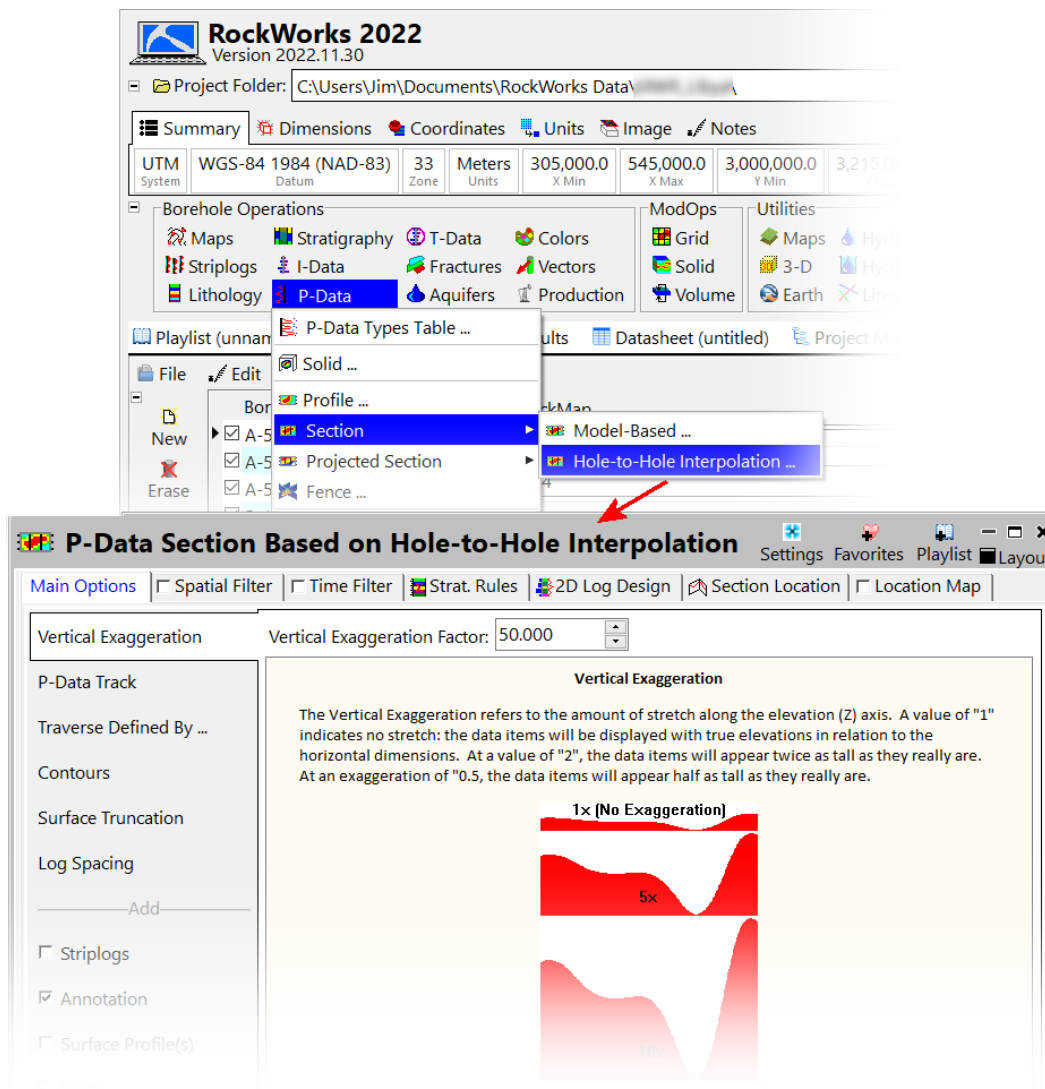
RockWorks 2022
Version 2022.11.30

Project Folder: C:\Users\Jim\Documents\RockWorks Data\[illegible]\

Summary | Dimensions | Coordinates | Units | Image | Notes

| UTM System | WGS-84 1984 (NAD-83) Datum | 33 Zone | Meters Units | 305,000.0 X Min | 545,000.0 X Max | 3,000,000.0 Y Min | 3,215 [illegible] |
|---|---|---|---|---|---|---|---|

Borehole Operations
Maps
Striplogs
Lithology
Stratigraphy
I-Data
P-Data
T-Data
Fractures
Aquifers
Colors
Vectors
Production

ModOps
Grid
Solid
Volume

Utilities
Maps
3-D
Earth
Hy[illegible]
Hy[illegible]
Lin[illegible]

Playlist (unnam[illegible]
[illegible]ults
Datasheet (untitled)
Project M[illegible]

File
Edit
New
Erase
Bor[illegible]
A-5
A-5
A-5
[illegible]ckMap
4

P-Data Types Table ...
Solid ...
Profile ...
Section
Projected Section
Fence ...

Model-Based ...
Hole-to-Hole Interpolation ...

P-Data Section Based on Hole-to-Hole Interpolation
Settings Favorites Playlist Layou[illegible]

Main Options | Spatial Filter | Time Filter | Strat. Rules | 2D Log Design | Section Location | Location Map

Vertical Exaggeration
P-Data Track
Traverse Defined By ...
Contours
Surface Truncation
Log Spacing
Add
Striplogs
Annotation
Surface Profile(s)

Vertical Exaggeration Factor: 50.000

Vertical Exaggeration

The Vertical Exaggeration refers to the amount of stretch along the elevation (Z) axis. A value of "1" indicates no stretch: the data items will be displayed with true elevations in relation to the horizontal dimensions. At a value of "2", the data items will appear twice as tall as they really are. At an exaggeration of "0.5, the data items will appear half as tall as they really are.

1x (No Exaggeration)
5x
10x